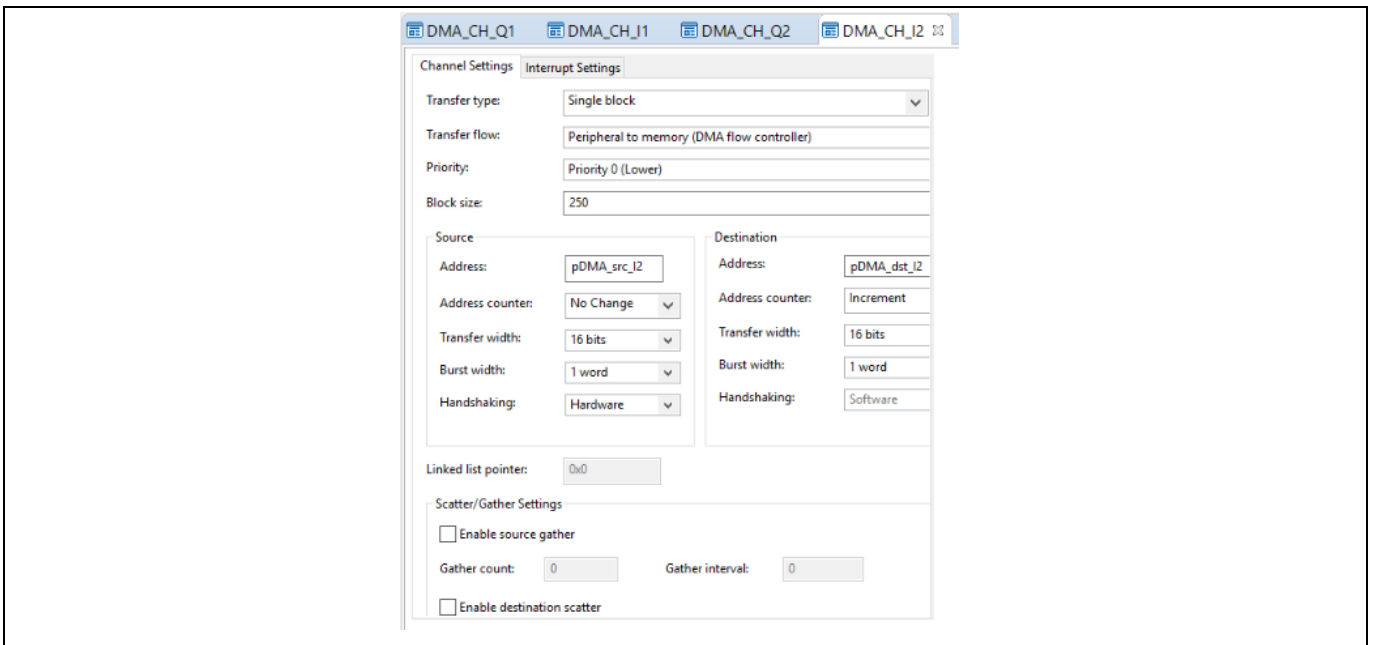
DMA_CH_Q1 DMA_CH_I1 DMA_CH_Q2 DMA_CH_I2

Channel Settings | Interrupt Settings

Transfer type: Single block

Transfer flow: Peripheral to memory (DMA flow controller)

Priority: Priority 0 (Lower)

Block size: 250

Source

Address: pDMA_src_I2

Address counter: No Change

Transfer width: 16 bits

Burst width: 1 word

Handshaking: Hardware

Destination

Address: pDMA_dst_I2

Address counter: Increment

Transfer width: 16 bits

Burst width: 1 word

Handshaking: Software

Linked list pointer: 0x0

Scatter/Gather Settings

Enable source gather

Gather count: 0

Gather interval: 0

Enable destination scatter